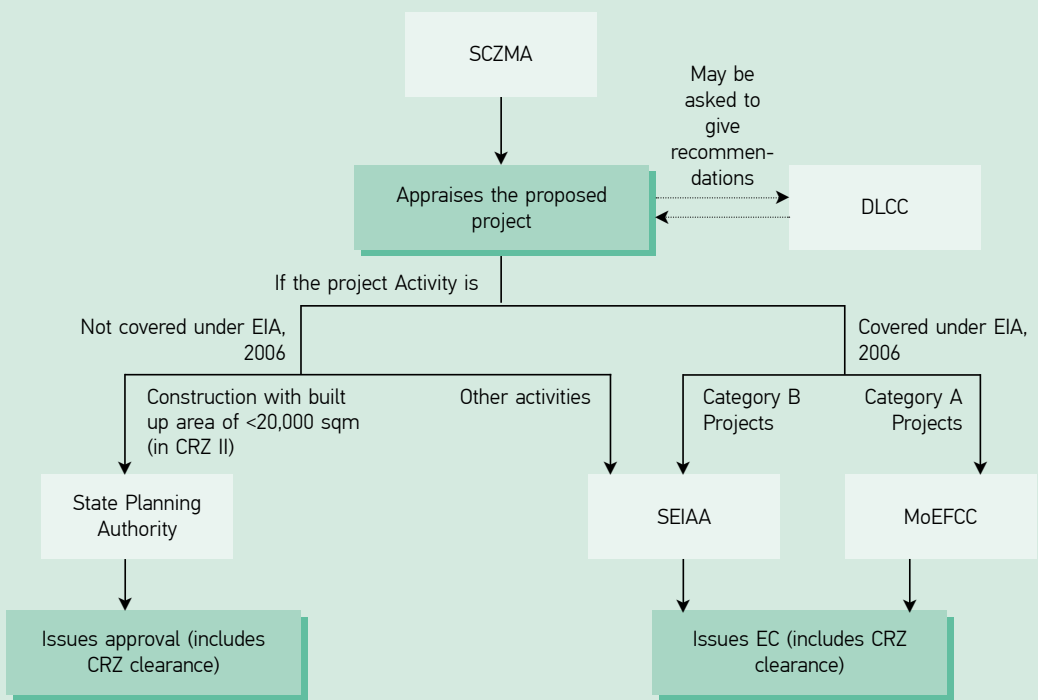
SCZMA

May be asked to give recommendations

Appraises the proposed project

DLCC

If the project Activity is

Not covered under EIA, 2006

Covered under EIA, 2006

Construction with built up area of <20,000 sqm (in CRZ II)

Other activities

Category B Projects

Category A Projects

State Planning Authority

SEIAA

MoEFCC

Issues approval (includes CRZ clearance)

Issues EC (includes CRZ clearance)